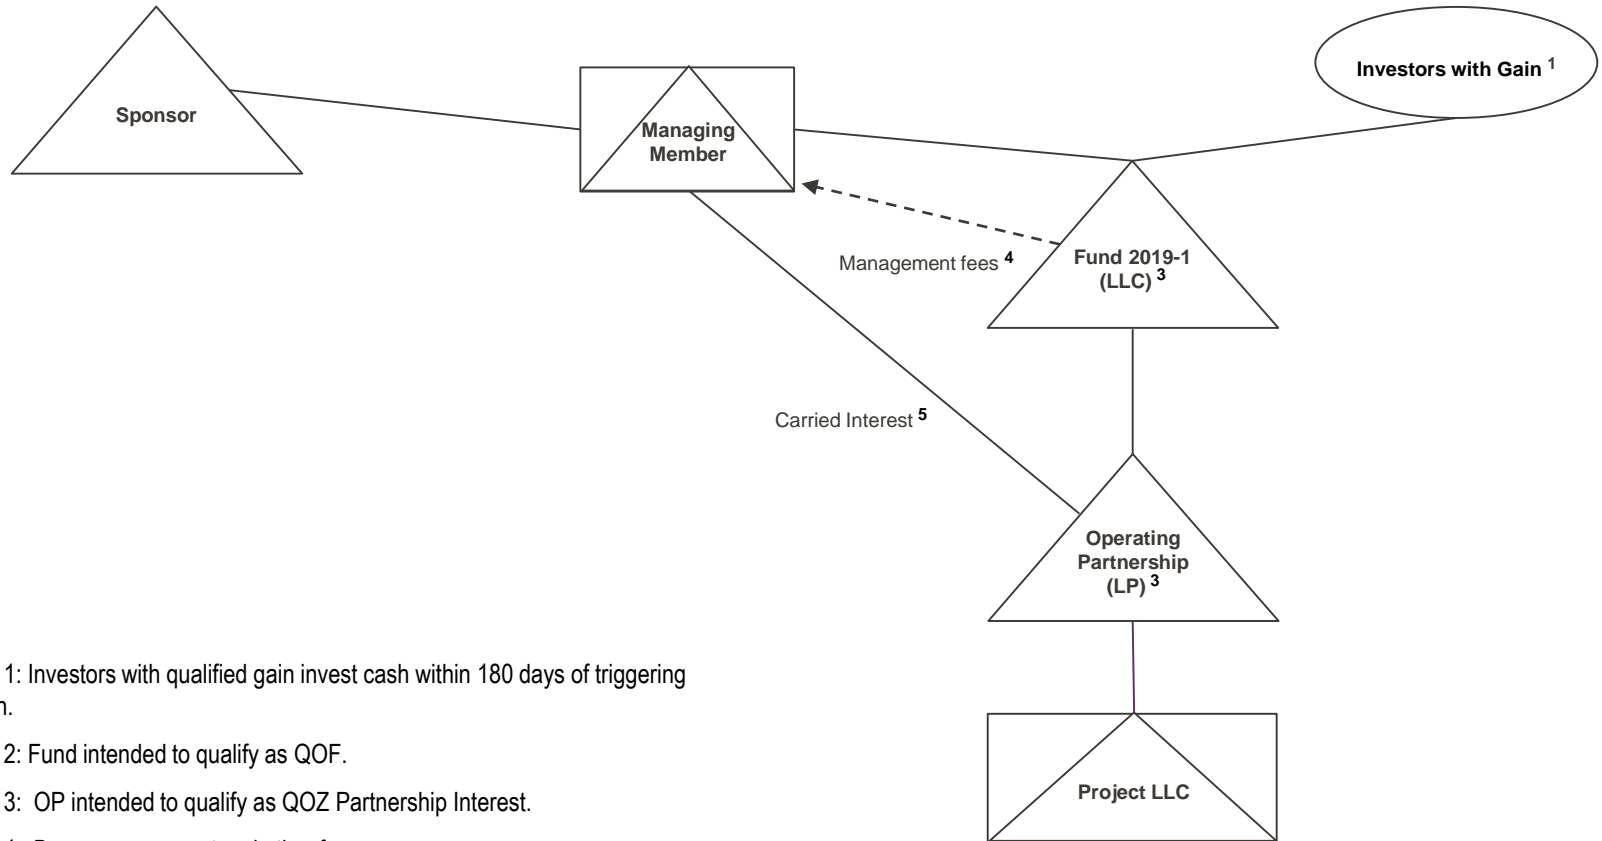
Sponsor

Managing Member

Investors with Gain $^{1}$

Management fees $^{4}$

Fund 2019-1 (LLC) $^{3}$

Carried Interest $^{5}$

Operating Partnership (LP) $^{3}$

Project LLC

1: Investors with qualified gain invest cash within 180 days of triggering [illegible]n.

2: Fund intended to qualify as QOF.

3: OP intended to qualify as QOZ Partnership Interest.

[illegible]